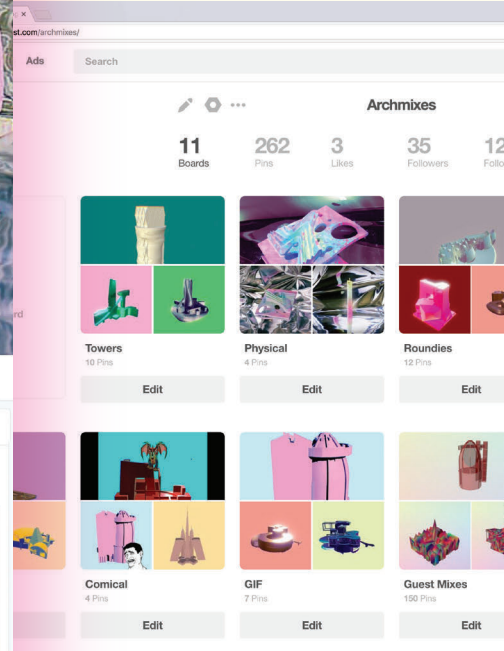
st.com/archmixes/

Ads

Search

Archmixes

11
Boards

262
Pins

3
Likes

35
Followers

12
Follo

rd

Towers
10 Pins

Edit

Physical
4 Pins

Edit

Roundies
12 Pins

Edit

Comical
4 Pins

Edit

GIF
7 Pins

Edit

Guest Mixes
150 Pins

Edit